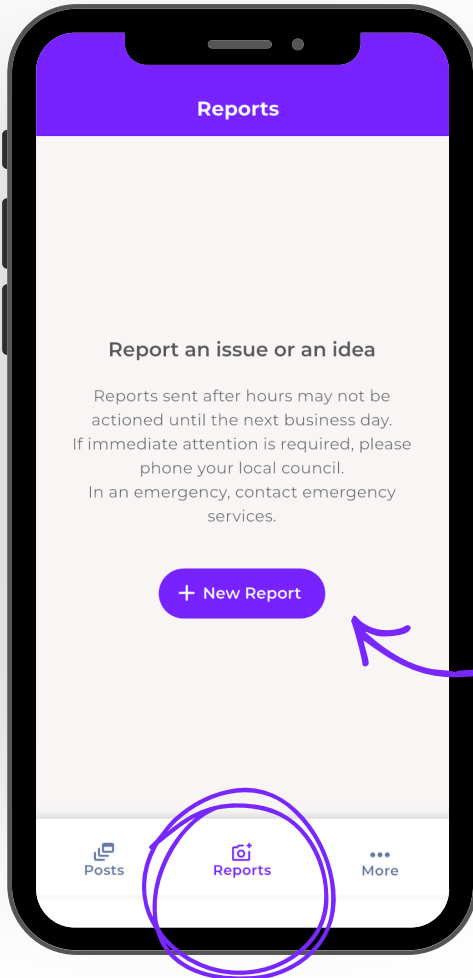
Reports

Report an issue or an idea

Reports sent after hours may not be actioned until the next business day.
If immediate attention is required, please phone your local council.
In an emergency, contact emergency services.

+ New Report

Posts
Reports
More